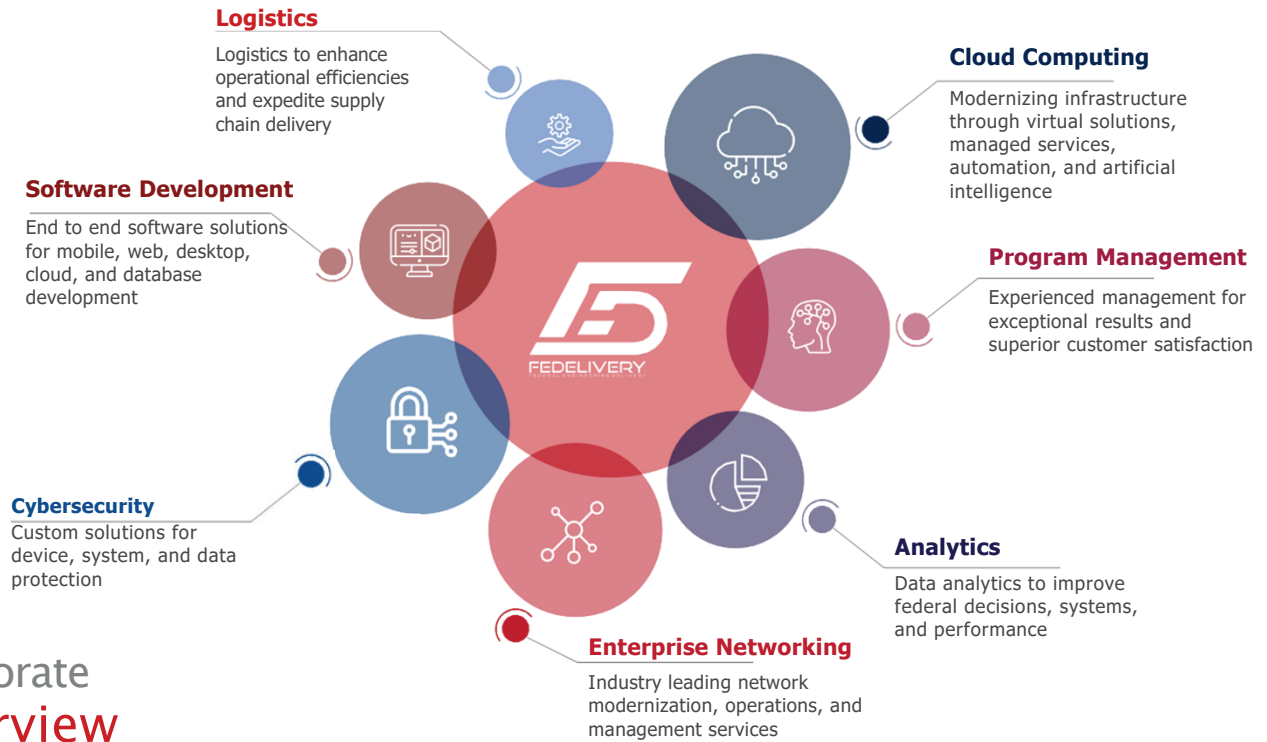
Logistics
Logistics to enhance operational efficiencies and expedite supply chain delivery

Cloud Computing
Modernizing infrastructure through virtual solutions, managed services, automation, and artificial intelligence

Software Development
End to end software solutions for mobile, web, desktop, cloud, and database development

Program Management
Experienced management for exceptional results and superior customer satisfaction

FEDELIVERY
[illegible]

Cybersecurity
Custom solutions for device, system, and data protection

Analytics
Data analytics to improve federal decisions, systems, and performance

orate
rview

Enterprise Networking
Industry leading network modernization, operations, and management services